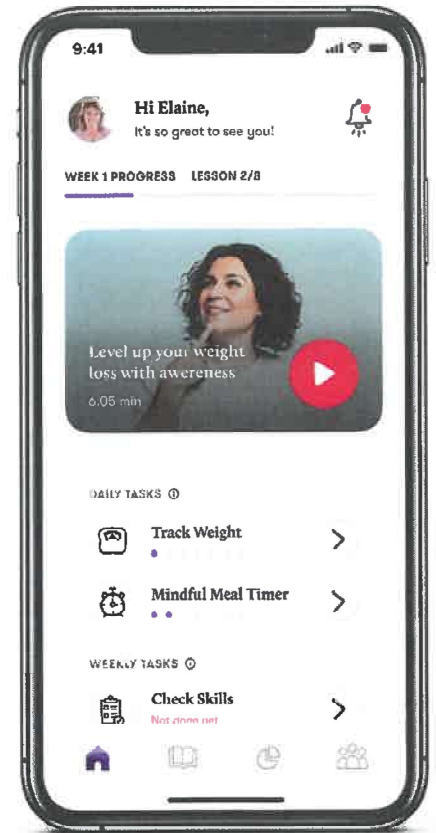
9:41

Hi Elaine,
It's so great to see you!

WEEK 1 PROGRESS LESSON 2/8

Level up your weight loss with awereness
6.05 min

DAILY TASKS

Track Weight

Mindful Meal Timer

WEEKLY TASKS

Check Skills
Not done yet